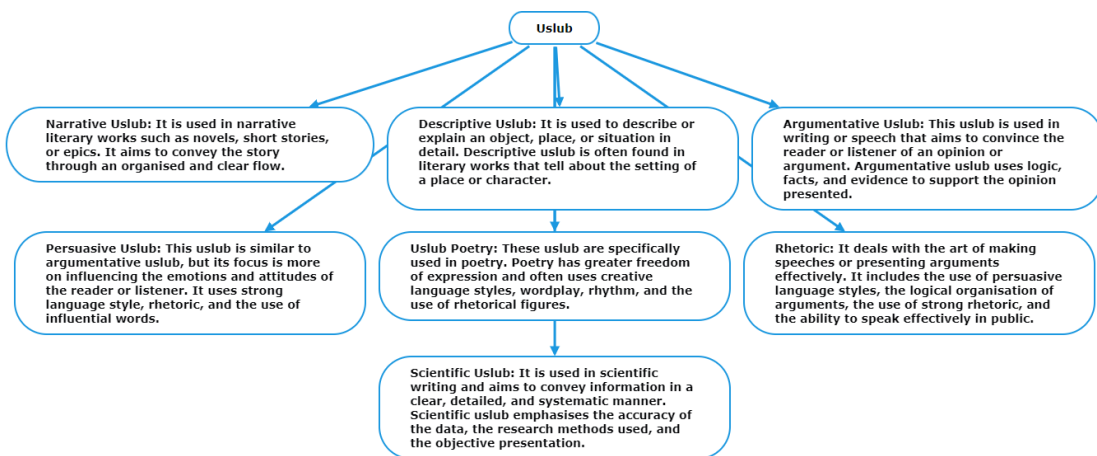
Uslub

Narrative Uslub: It is used in narrative literary works such as novels, short stories, or epics. It aims to convey the story through an organised and clear flow.

Descriptive Uslub: It is used to describe or explain an object, place, or situation in detail. Descriptive uslub is often found in literary works that tell about the setting of a place or character.

Argumentative Uslub: This uslub is used in writing or speech that aims to convince the reader or listener of an opinion or argument. Argumentative uslub uses logic, facts, and evidence to support the opinion presented.

Persuasive Uslub: This uslub is similar to argumentative uslub, but its focus is more on influencing the emotions and attitudes of the reader or listener. It uses strong language style, rhetoric, and the use of influential words.

Uslub Poetry: These uslub are specifically used in poetry. Poetry has greater freedom of expression and often uses creative language styles, wordplay, rhythm, and the use of rhetorical figures.

Rhetoric: It deals with the art of making speeches or presenting arguments effectively. It includes the use of persuasive language styles, the logical organisation of arguments, the use of strong rhetoric, and the ability to speak effectively in public.

Scientific Uslub: It is used in scientific writing and aims to convey information in a clear, detailed, and systematic manner. Scientific uslub emphasises the accuracy of the data, the research methods used, and the objective presentation.